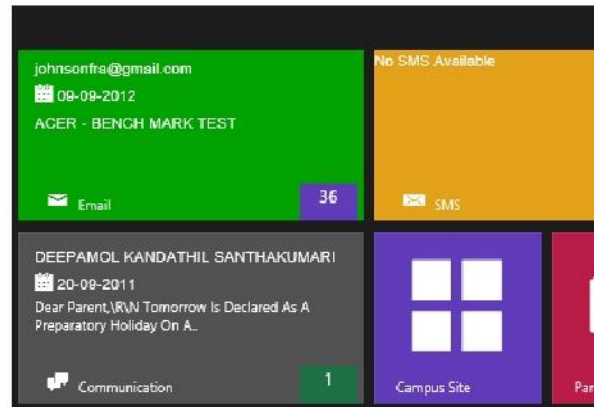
johnsonfra@gmail.com
09-09-2012
ACER - BENCH MARK TEST

Email
36

No SMS Available

SMS

DEEPAMOL KANDATHIL SANTHAKUMARI
20-09-2011
Dear Parent,\R\N Tomorrow Is Declared As A Preparatory Holiday On A..

Communication
1

Campus Site

Par